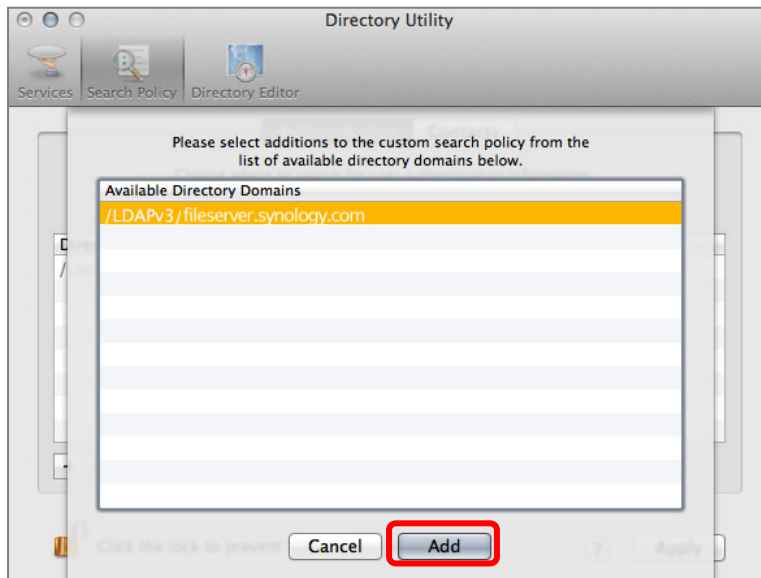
Directory Utility

Services Search Policy Directory Editor

Contacts

Please select additions to the custom search policy from the list of available directory domains below.

Available Directory Domains

/LDAPv3/fileserver.synology.com

Click the lock to prevent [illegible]

Cancel Add

?

Apply